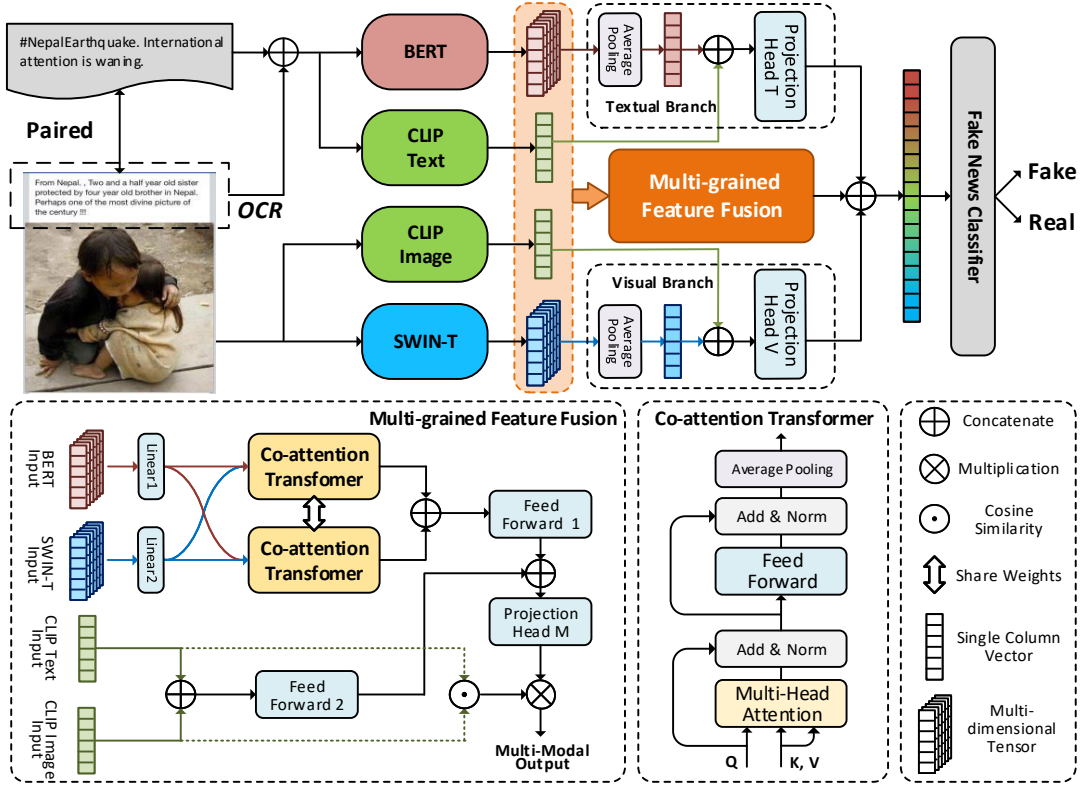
#NepalEarthquake. International attention is waning.

Paired

From Nepal. , Two and a half year old sister protected by four year old brother in Nepal. Perhaps one of the most divine picture of the century !!!

OCR

BERT

CLIP Text

CLIP Image

SWIN-T

Average Pooling

Projection Head T

Textual Branch

Multi-grained Feature Fusion

Visual Branch

Average Pooling

Projection Head V

Fake News Classifier

Fake

Real

Multi-grained Feature Fusion

BERT Input

Linear1

Co-attention Transfomer

SWIN-T Input

Linear2

Co-attention Transfomer

Feed Forward 1

Projection Head M

CLIP Text Input

Feed Forward 2

CLIP Image Input

Multi-Modal Output

Co-attention Transformer

Average Pooling

Add & Norm

Feed Forward

Add & Norm

Multi-Head Attention

Q

K, V

Concatenate

Multiplication

Cosine Similarity

Share Weights

Single Column Vector

Multi-dimensional Tensor